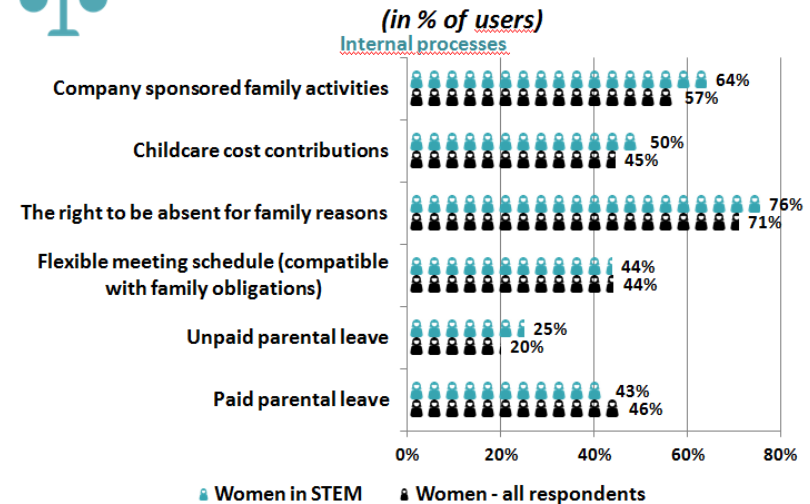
(in % of users)

Internal processes

| | Women in STEM | Women - all respondents |
|---|---|---|
| Company sponsored family activities | 64% | 57% |
| Childcare cost contributions | 50% | 45% |
| The right to be absent for family reasons | 76% | 71% |
| Flexible meeting schedule (compatible with family obligations) | 44% | 44% |
| Unpaid parental leave | 25% | 20% |
| Paid parental leave | 43% | 46% |

0% 20% 40% 60% 80%

Women in STEM Women - all respondents